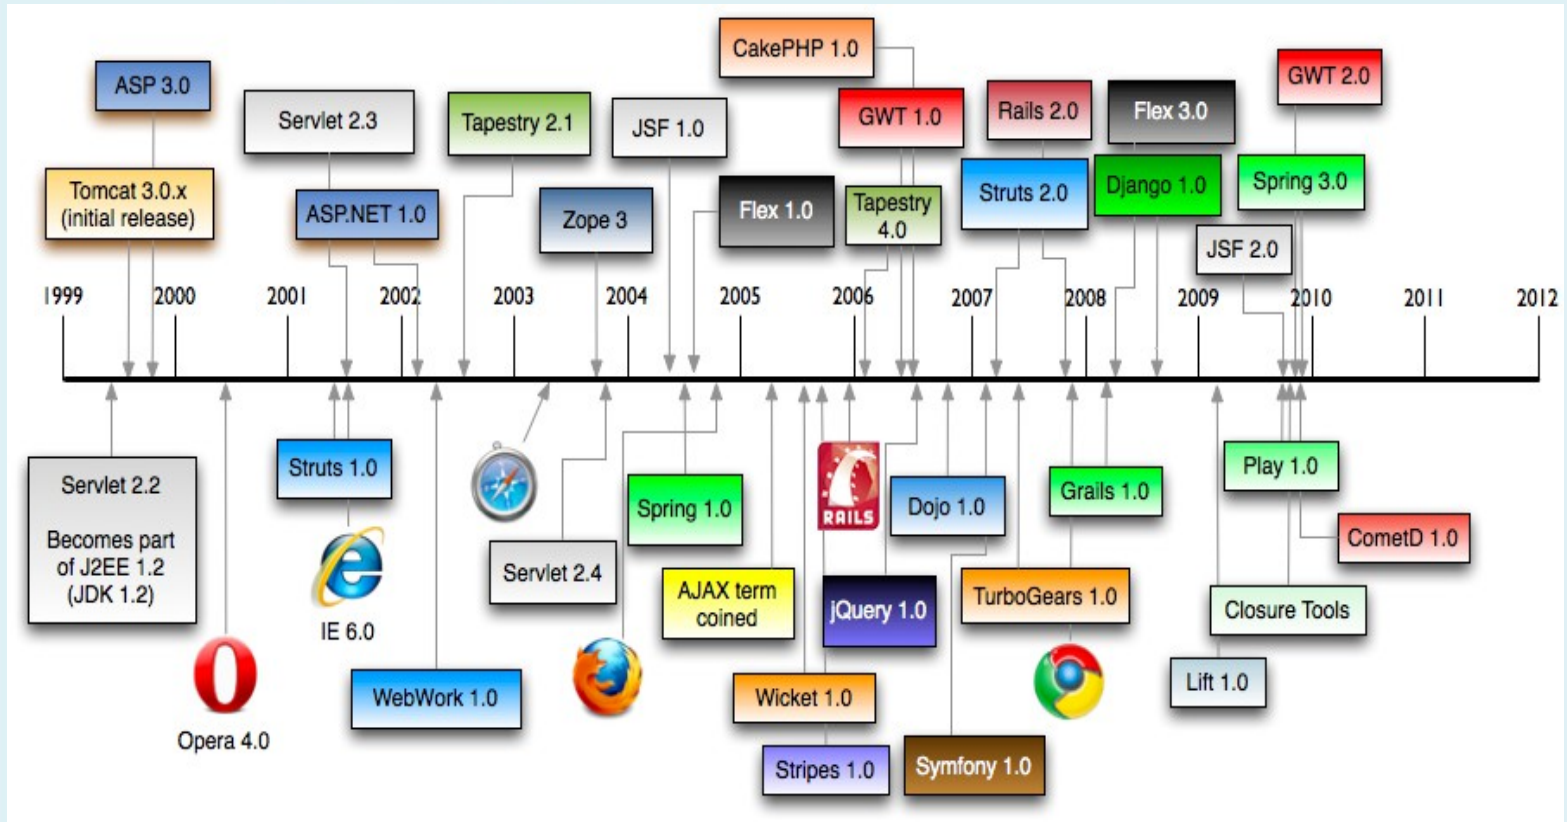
CakePHP 1.0

ASP 3.0

Servlet 2.3

Tapestry 2.1

JSF 1.0

GWT 1.0

Rails 2.0

Flex 3.0

GWT 2.0

Tomcat 3.0.x (initial release)

ASP.NET 1.0

Zope 3

Flex 1.0

Tapestry 4.0

Struts 2.0

Django 1.0

Spring 3.0

JSF 2.0

1999 2000 2001 2002 2003 2004 2005 2006 2007 2008 2009 2010 2011 2012

Servlet 2.2

Becomes part of J2EE 1.2 (JDK 1.2)

Struts 1.0

IE 6.0

Opera 4.0

WebWork 1.0

Servlet 2.4

Spring 1.0

AJAX term coined

RAILS

Dojo 1.0

Grails 1.0

Play 1.0

CometD 1.0

jQuery 1.0

TurboGears 1.0

Closure Tools

Wicket 1.0

Lift 1.0

Stripes 1.0

Symfony 1.0